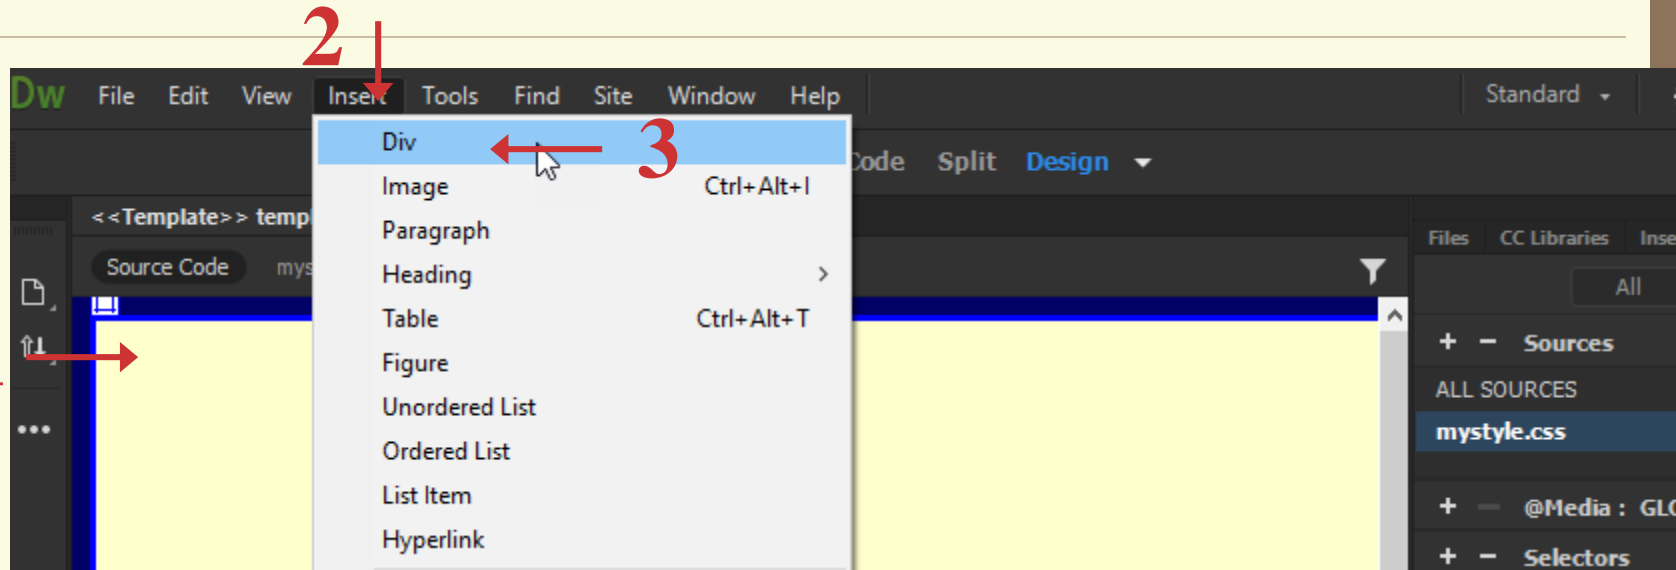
2

Dw File Edit View Insert Tools Find Site Window Help

Standard

Div

3

Image Ctrl+Alt+I

Paragraph

Heading

Table Ctrl+Alt+T

Figure

Unordered List

Ordered List

List Item

Hyperlink

ode Split Design

<<Template>> temp

Source Code mys

Files CC Libraries Inse

All

+ − Sources

ALL SOURCES

mystyle.css

+ − @Media : GL

+ − Selectors